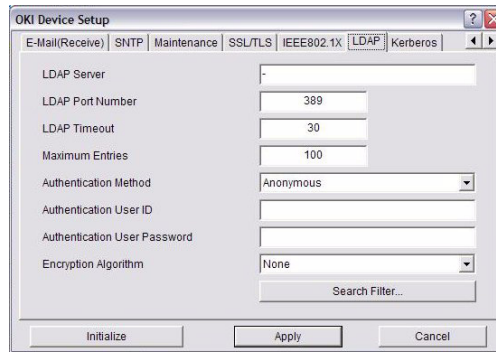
OKI Device Setup

E-Mail(Receive) | SNTP | Maintenance | SSL/TLS | IEEE802.1X | LDAP | Kerberos

LDAP Server
-

LDAP Port Number
389

LDAP Timeout
30

Maximum Entries
100

Authentication Method
Anonymous

Authentication User ID

Authentication User Password

Encryption Algorithm
None

Search Filter...

Initialize

Apply

Cancel